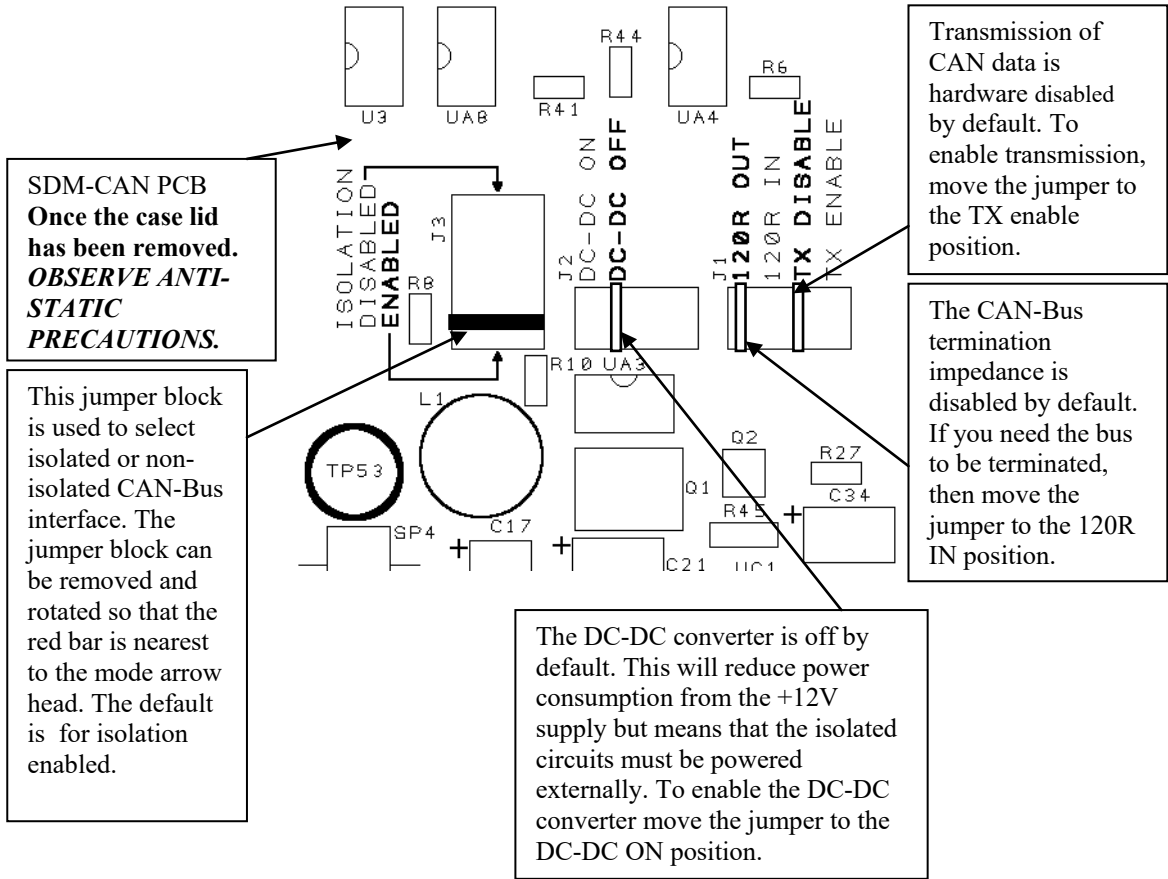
U3
UA8
R41
R44
UA4
R6

Transmission of CAN data is hardware disabled by default. To enable transmission, move the jumper to the TX enable position.

SDM-CAN PCB
**Once the case lid has been removed.**
***OBSERVE ANTI-STATIC PRECAUTIONS.***

ISOLATION
DISABLED
ENABLED
J3
R8

J2
DC-DC ON
DC-DC OFF

J1
120R OUT
120R IN
TX DISABLE
TX ENABLE

The CAN-Bus termination impedance is disabled by default. If you need the bus to be terminated, then move the jumper to the 120R IN position.

This jumper block is used to select isolated or non-isolated CAN-Bus interface. The jumper block can be removed and rotated so that the red bar is nearest to the mode arrow head. The default is for isolation enabled.

R10
UA3
L1
Q2
R27
TP53
Q1
C34
R45
SP4
C17
C21
UC1

The DC-DC converter is off by default. This will reduce power consumption from the +12V supply but means that the isolated circuits must be powered externally. To enable the DC-DC converter move the jumper to the DC-DC ON position.